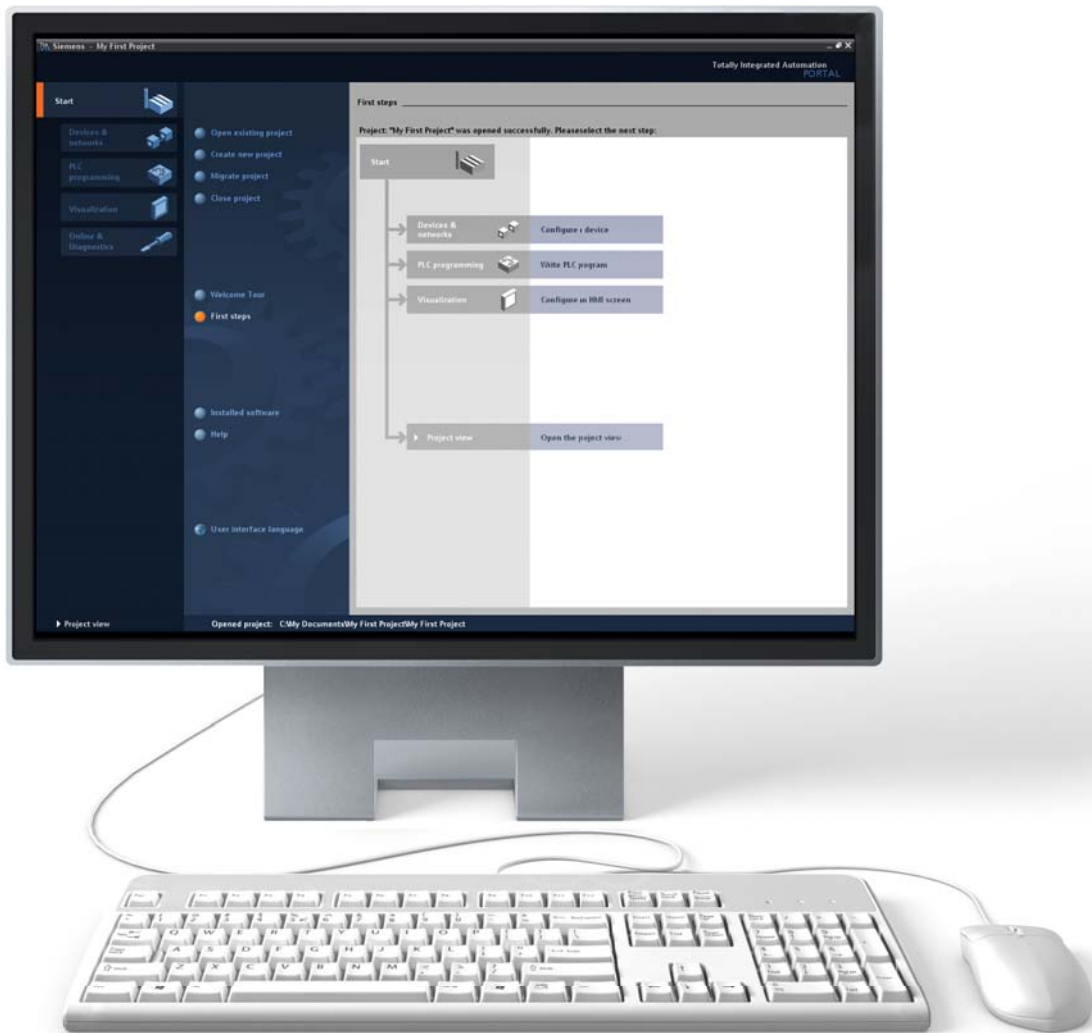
Siemens - My First Project

Totally Integrated Automation
PORTAL

Start

Devices & networks

PLC programming

Visualization

Online & Diagnostics

Open existing project

Create new project

Migrate project

Close project

Welcome Tour

First steps

Installed software

Help

User interface language

Project view

Opened project: C:\My Documents\My First Project\My First Project

First steps

Project: "My First Project" was opened successfully. Pleaseselect the next step:

Start

Devices & networks

Configure a device

PLC programming

Write PLC program

Visualization

Configure an HMI screen

Project view

Open the project view